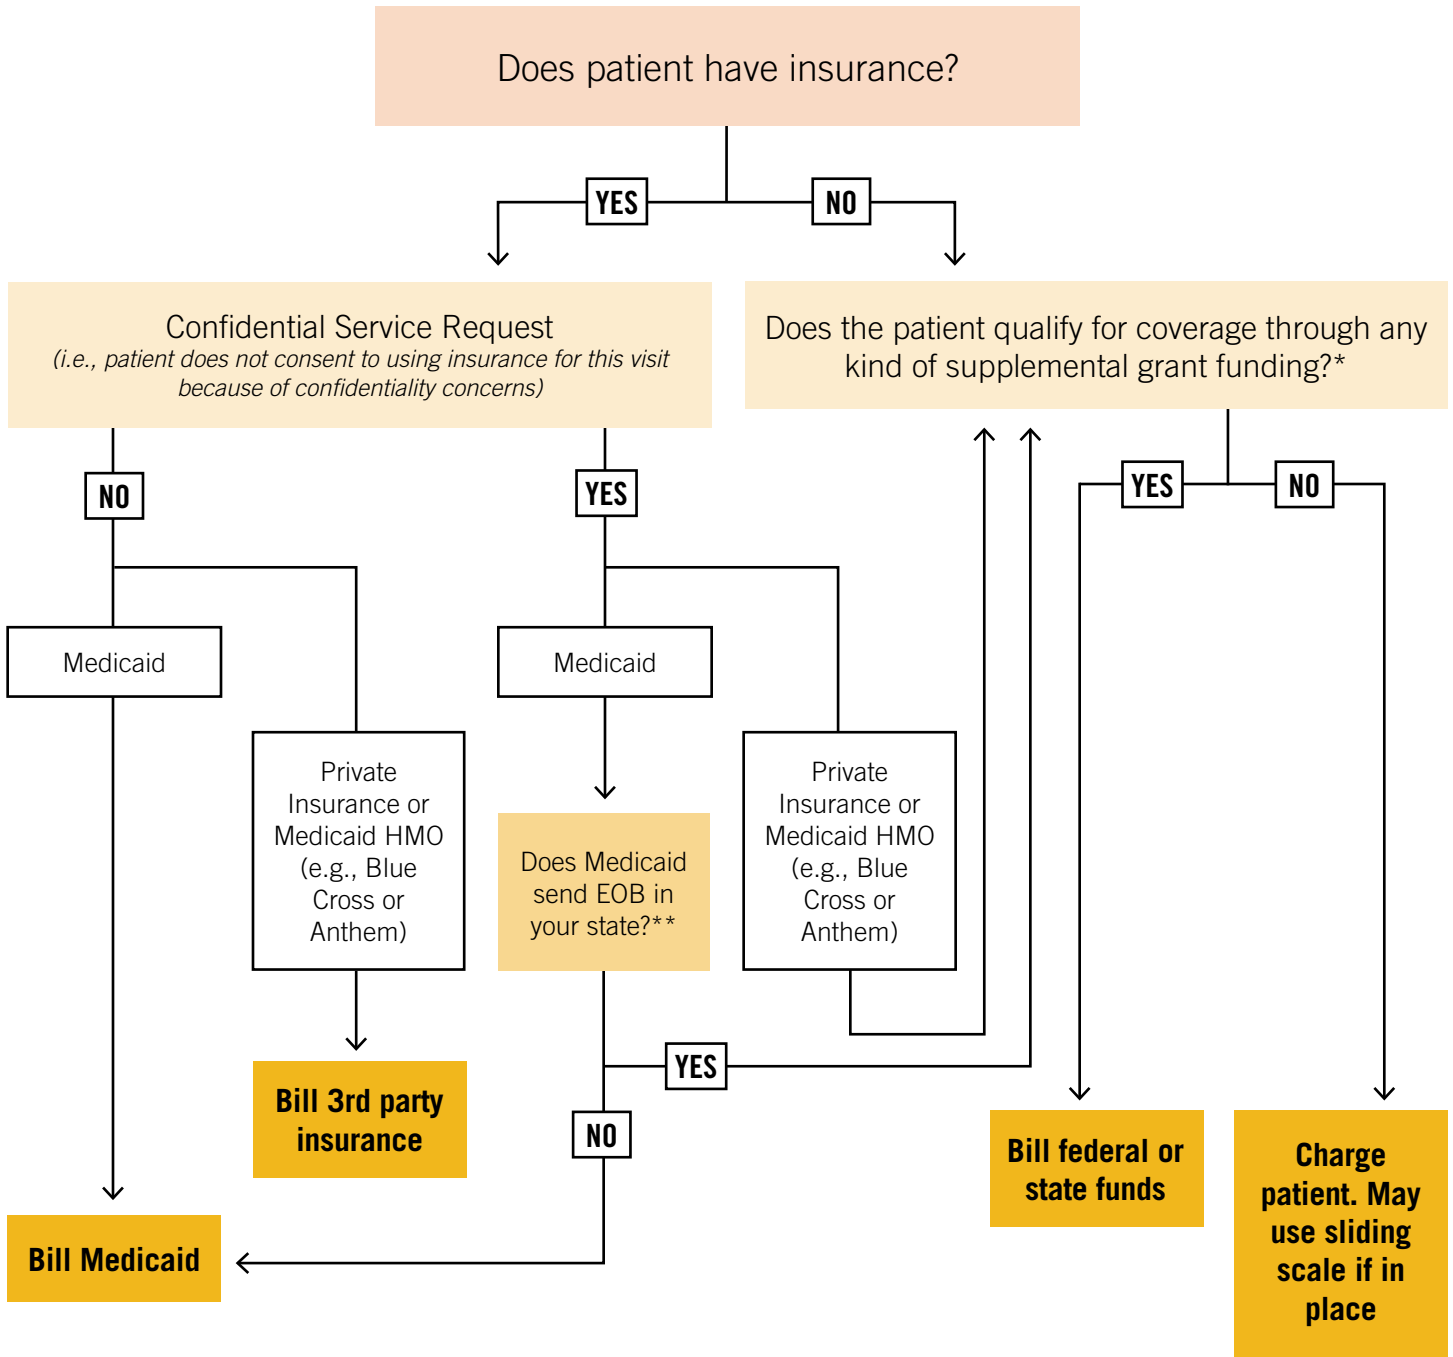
Does patient have insurance?

YES

NO

Confidential Service Request
(i.e., patient does not consent to using insurance for this visit because of confidentiality concerns)

Does the patient qualify for coverage through any kind of supplemental grant funding?*

NO

YES

YES

NO

Medicaid

Medicaid

Private Insurance or Medicaid HMO (e.g., Blue Cross or Anthem)

Does Medicaid send EOB in your state?**

Private Insurance or Medicaid HMO (e.g., Blue Cross or Anthem)

Bill 3rd party insurance

YES

NO

Bill federal or state funds

Charge patient. May use sliding scale if in place

Bill Medicaid